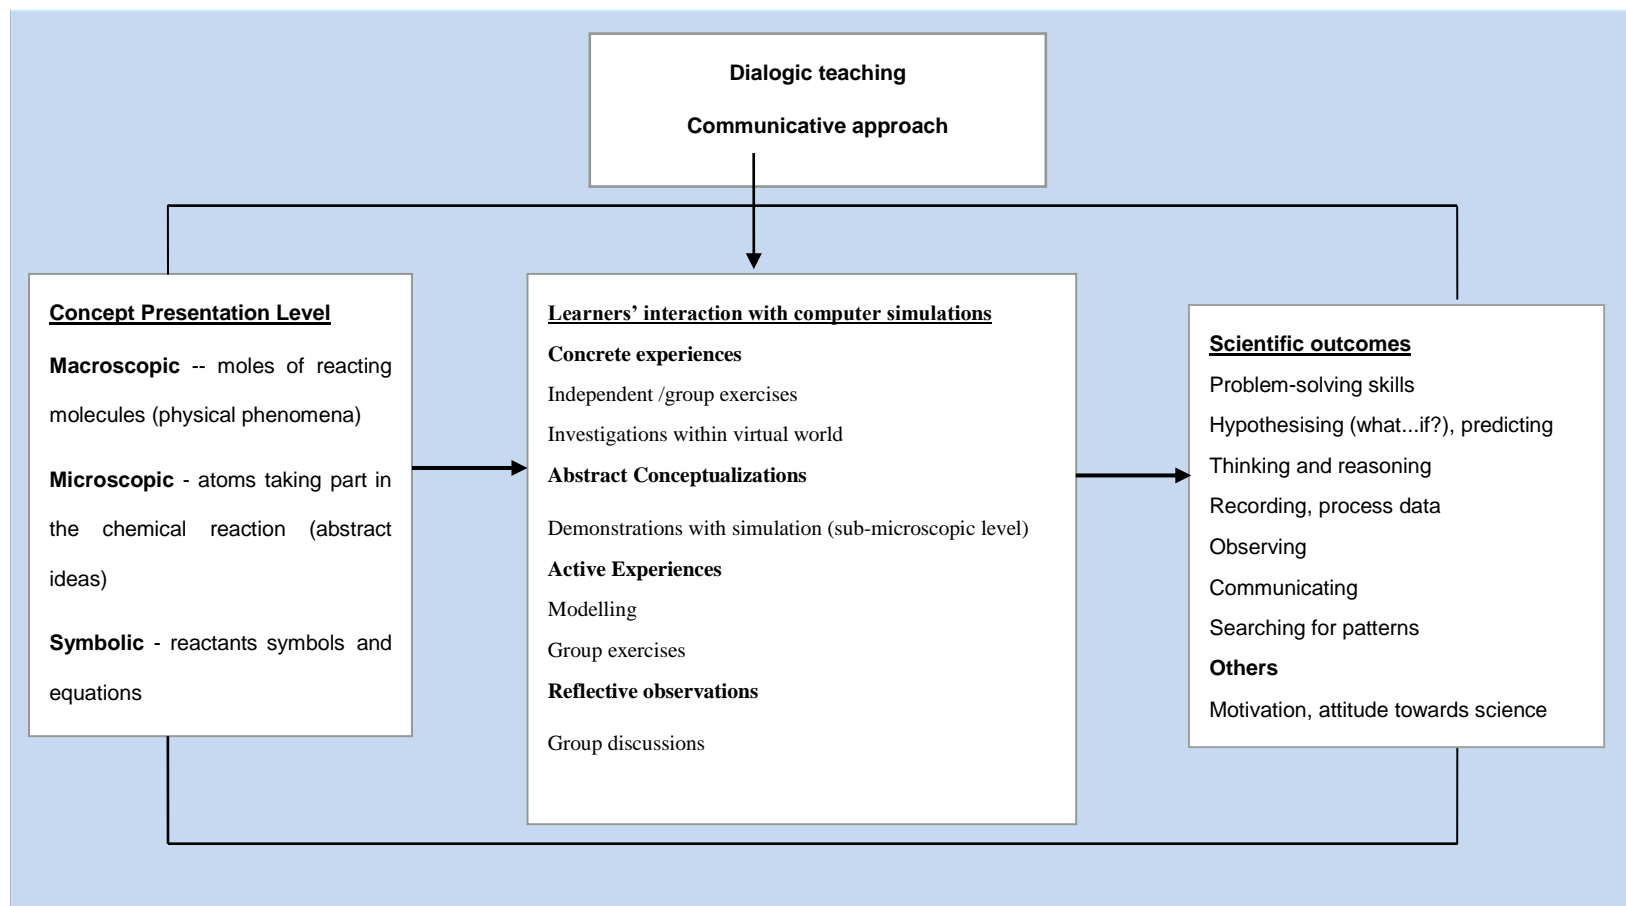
Dialogic teaching

Communicative approach

Concept Presentation Level

Macroscopic -- moles of reacting molecules (physical phenomena)

Microscopic - atoms taking part in the chemical reaction (abstract ideas)

Symbolic - reactants symbols and equations

Learners' interaction with computer simulations

Concrete experiences

Independent /group exercises

Investigations within virtual world

Abstract Conceptualizations

Demonstrations with simulation (sub-microscopic level)

Active Experiences

Modelling

Group exercises

Reflective observations

Group discussions

Scientific outcomes

Problem-solving skills

Hypothesising (what...if?), predicting

Thinking and reasoning

Recording, process data

Observing

Communicating

Searching for patterns

Others

Motivation, attitude towards science